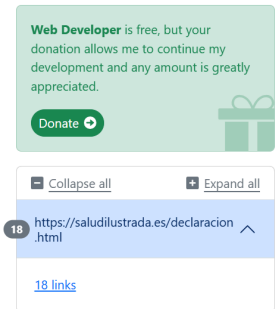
**Web Developer** is free, but your donation allows me to continue my development and any amount is greatly appreciated.

Donate

Collapse all

Expand all

18

https://saludilustrada.es/declaracion.html

18 links